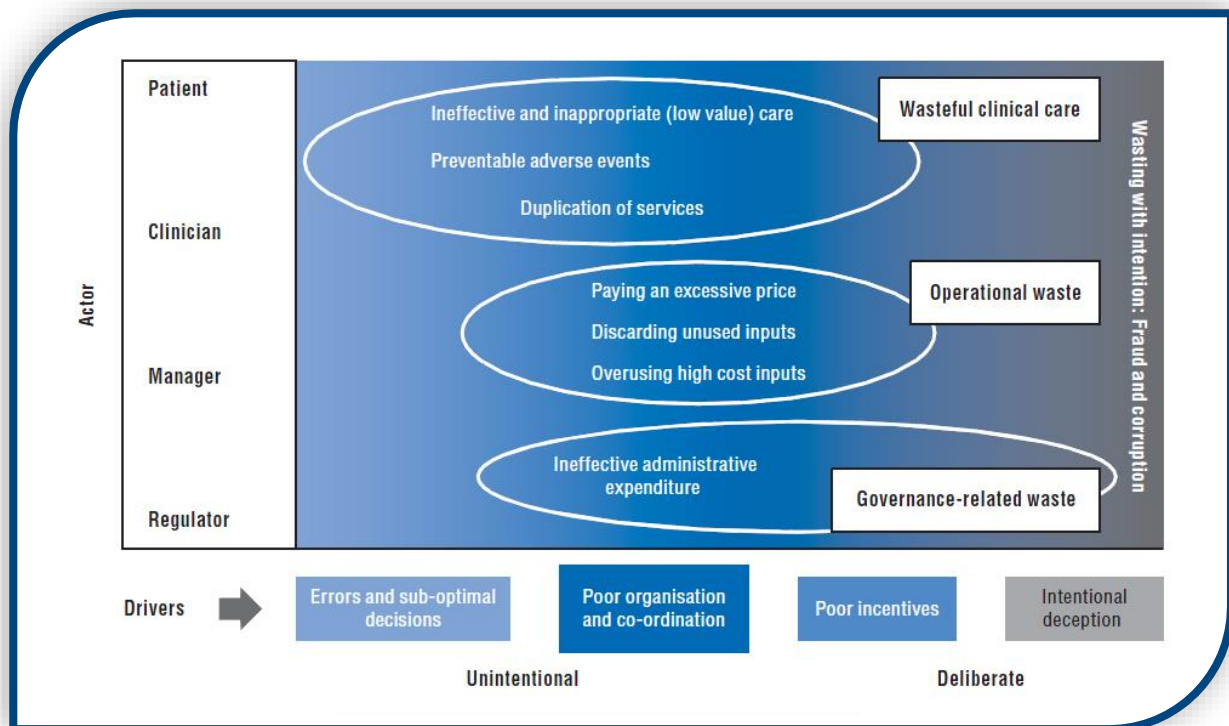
Actor

Patient

Clinician

Manager

Regulator

Ineffective and inappropriate (low value) care

Preventable adverse events

Duplication of services

Wasteful clinical care

Paying an excessive price

Discarding unused inputs

Overusing high cost inputs

Operational waste

Ineffective administrative expenditure

Governance-related waste

Wasting with intention: Fraud and corruption

Drivers

Errors and sub-optimal decisions

Poor organisation and co-ordination

Poor incentives

Intentional deception

Unintentional

Deliberate